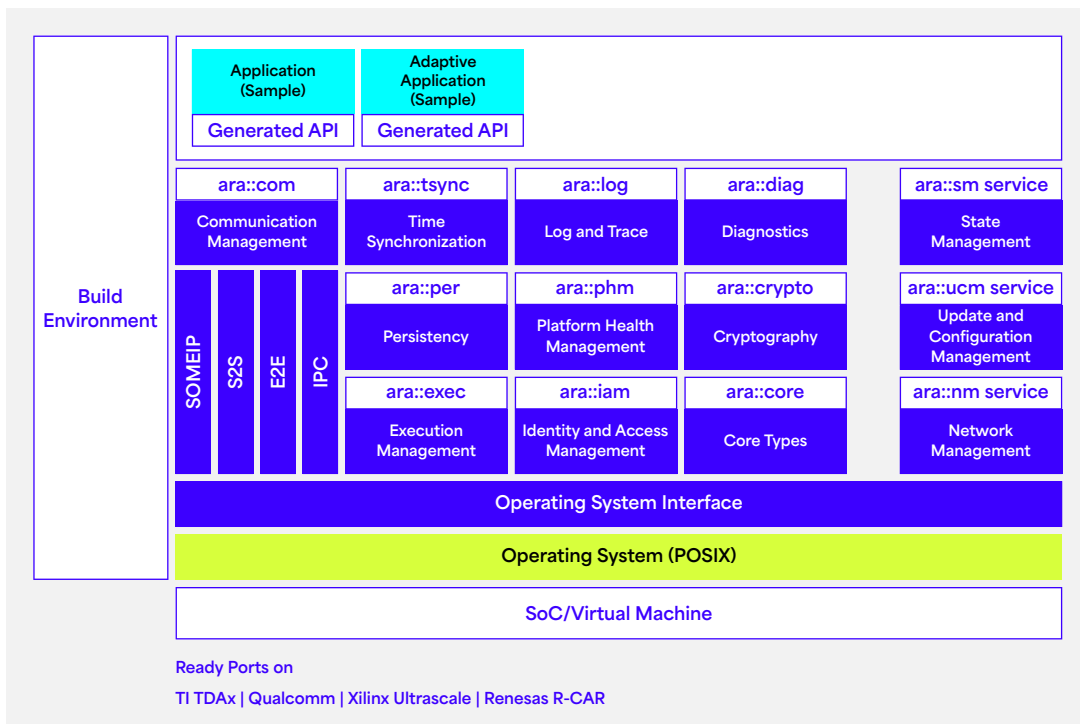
Build Environment

Application (Sample)

Generated API

Adaptive Application (Sample)

Generated API

ara::com

Communication Management

ara::tsync

Time Synchronization

ara::log

Log and Trace

ara::diag

Diagnostics

ara::sm service

State Management

SOMEIP

S2S

E2E

IPC

ara::per

Persistency

ara::phm

Platform Health Management

ara::crypto

Cryptography

ara::ucm service

Update and Configuration Management

ara::exec

Execution Management

ara::iam

Identity and Access Management

ara::core

Core Types

ara::nm service

Network Management

Operating System Interface

Operating System (POSIX)

SoC/Virtual Machine

Ready Ports on

TI TDAx | Qualcomm | Xilinx Ultrascale | Renesas R-CAR